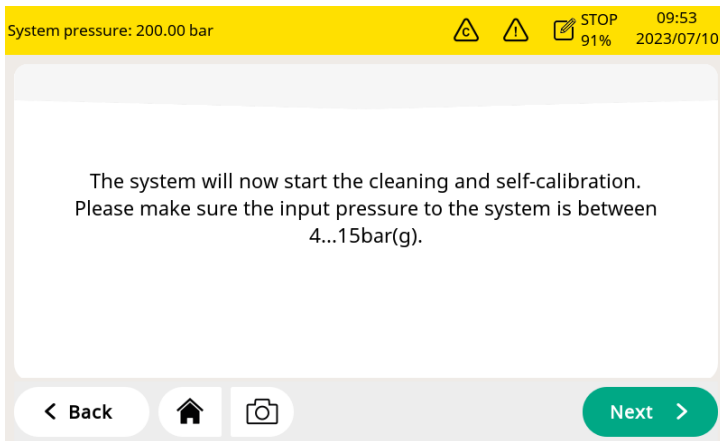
System pressure: 200.00 bar

C

STOP 91%

09:53 2023/07/10

The system will now start the cleaning and self-calibration. Please make sure the input pressure to the system is between 4...15bar(g).

Back

Next